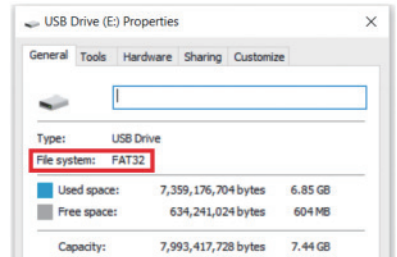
USB Drive (E:) Properties

×

General Tools Hardware Sharing Customize

Type: USB Drive

File system: FAT32

Used space: 7,359,176,704 bytes 6.85 GB

Free space: 634,241,024 bytes 604 MB

Capacity: 7,993,417,728 bytes 7.44 GB